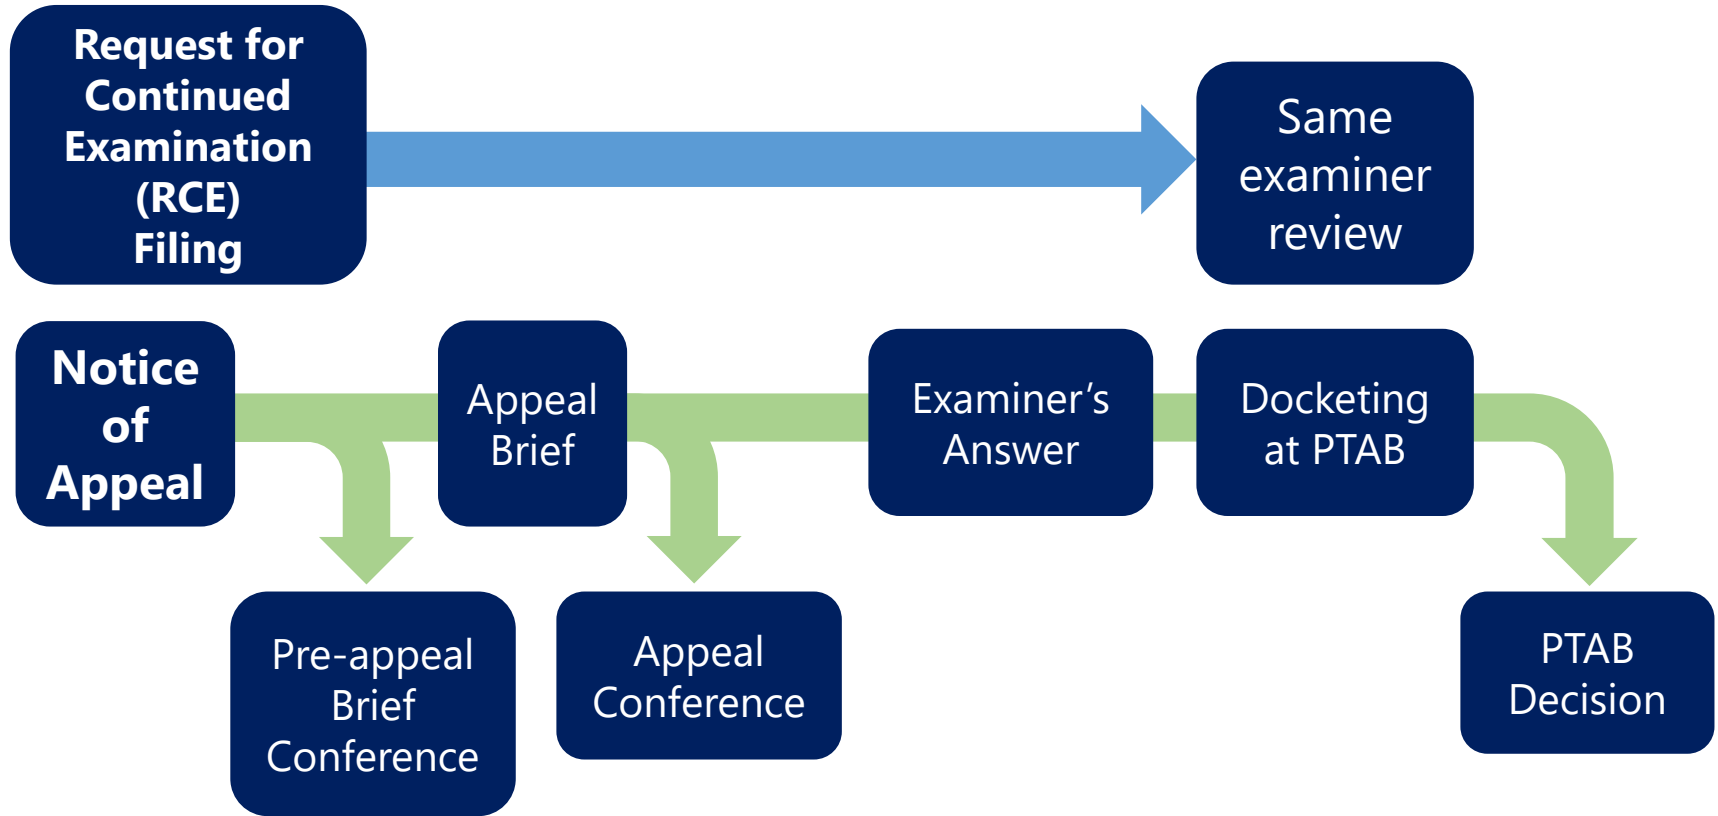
Request for Continued Examination (RCE) Filing

Same examiner review

Notice of Appeal

Appeal Brief

Examiner’s Answer

Docketing at PTAB

Pre-appeal Brief Conference

Appeal Conference

PTAB Decision